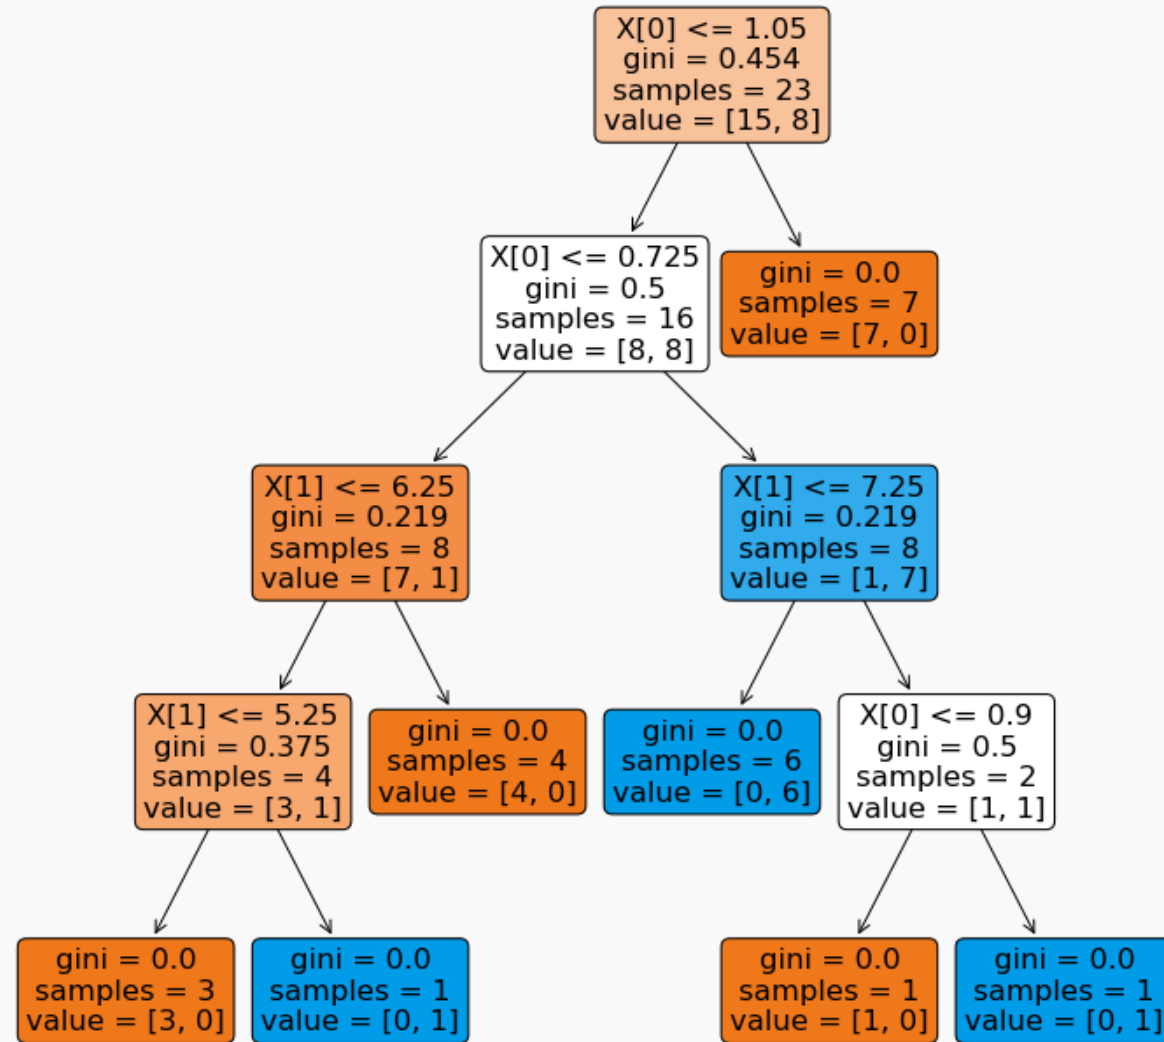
X[0] <= 1.05
gini = 0.454
samples = 23
value = [15, 8]

X[0] <= 0.725
gini = 0.5
samples = 16
value = [8, 8]

gini = 0.0
samples = 7
value = [7, 0]

X[1] <= 6.25
gini = 0.219
samples = 8
value = [7, 1]

X[1] <= 7.25
gini = 0.219
samples = 8
value = [1, 7]

X[1] <= 5.25
gini = 0.375
samples = 4
value = [3, 1]

gini = 0.0
samples = 4
value = [4, 0]

gini = 0.0
samples = 6
value = [0, 6]

X[0] <= 0.9
gini = 0.5
samples = 2
value = [1, 1]

gini = 0.0
samples = 3
value = [3, 0]

gini = 0.0
samples = 1
value = [0, 1]

gini = 0.0
samples = 1
value = [1, 0]

gini = 0.0
samples = 1
value = [0, 1]